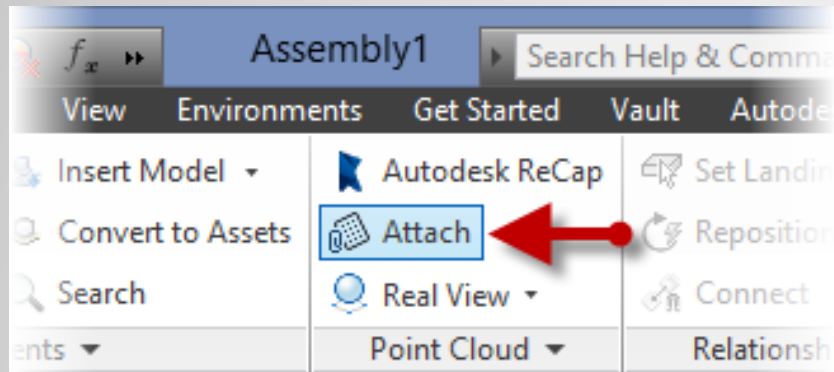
$f_x$ Assembly1 Search Help & Comma

View Environments Get Started Vault Autode

Insert Model ▾
Convert to Assets
Search
ents ▾

Autodesk ReCap
Attach
Real View ▾
Point Cloud ▾

Set Landin
Repositio
Connect
Relationsh